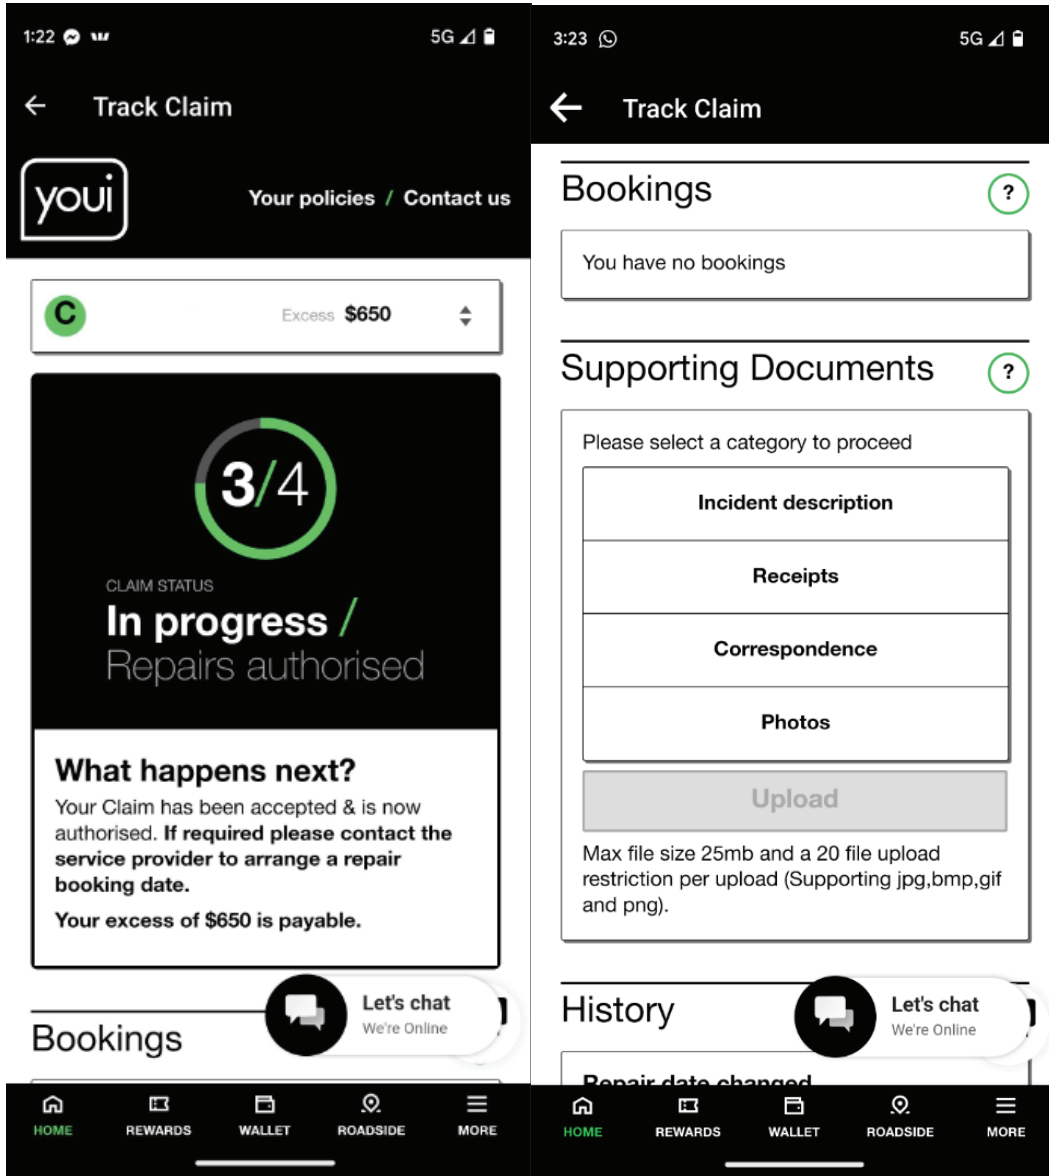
1:22 5G

Track Claim

youi

Your policies / Contact us

C Excess $650

3/4

CLAIM STATUS

In progress / Repairs authorised

What happens next?

Your Claim has been accepted & is now authorised. **If required please contact the service provider to arrange a repair booking date.**

**Your excess of $650 is payable.**

Bookings

Let's chat
We're Online

HOME REWARDS WALLET ROADSIDE MORE

3:23 5G

Track Claim

Bookings ?

You have no bookings

Supporting Documents ?

Please select a category to proceed

Incident description

Receipts

Correspondence

Photos

Upload

Max file size 25mb and a 20 file upload restriction per upload (Supporting jpg,bmp,gif and png).

History

Let's chat
We're Online

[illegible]

HOME REWARDS WALLET ROADSIDE MORE